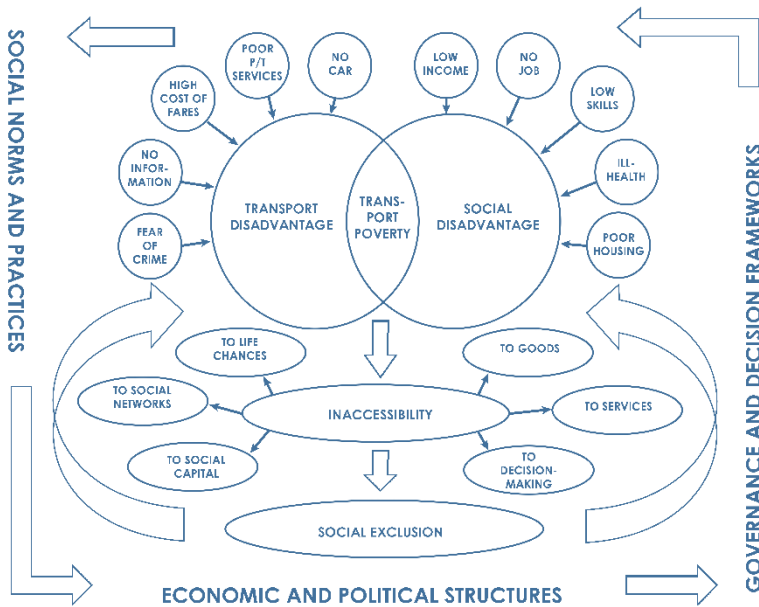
SOCIAL NORMS AND PRACTICES

POOR P/T SERVICES

NO CAR

HIGH COST OF FARES

NO INFORMATION

FEAR OF CRIME

LOW INCOME

NO JOB

LOW SKILLS

ILL-HEALTH

POOR HOUSING

TRANSPORT DISADVANTAGE

TRANSPORT POVERTY

SOCIAL DISADVANTAGE

GOVERNANCE AND DECISION FRAMEWORKS

TO LIFE CHANCES

TO GOODS

TO SOCIAL NETWORKS

INACCESSIBILITY

TO SERVICES

TO SOCIAL CAPITAL

TO DECISION-MAKING

SOCIAL EXCLUSION

ECONOMIC AND POLITICAL STRUCTURES